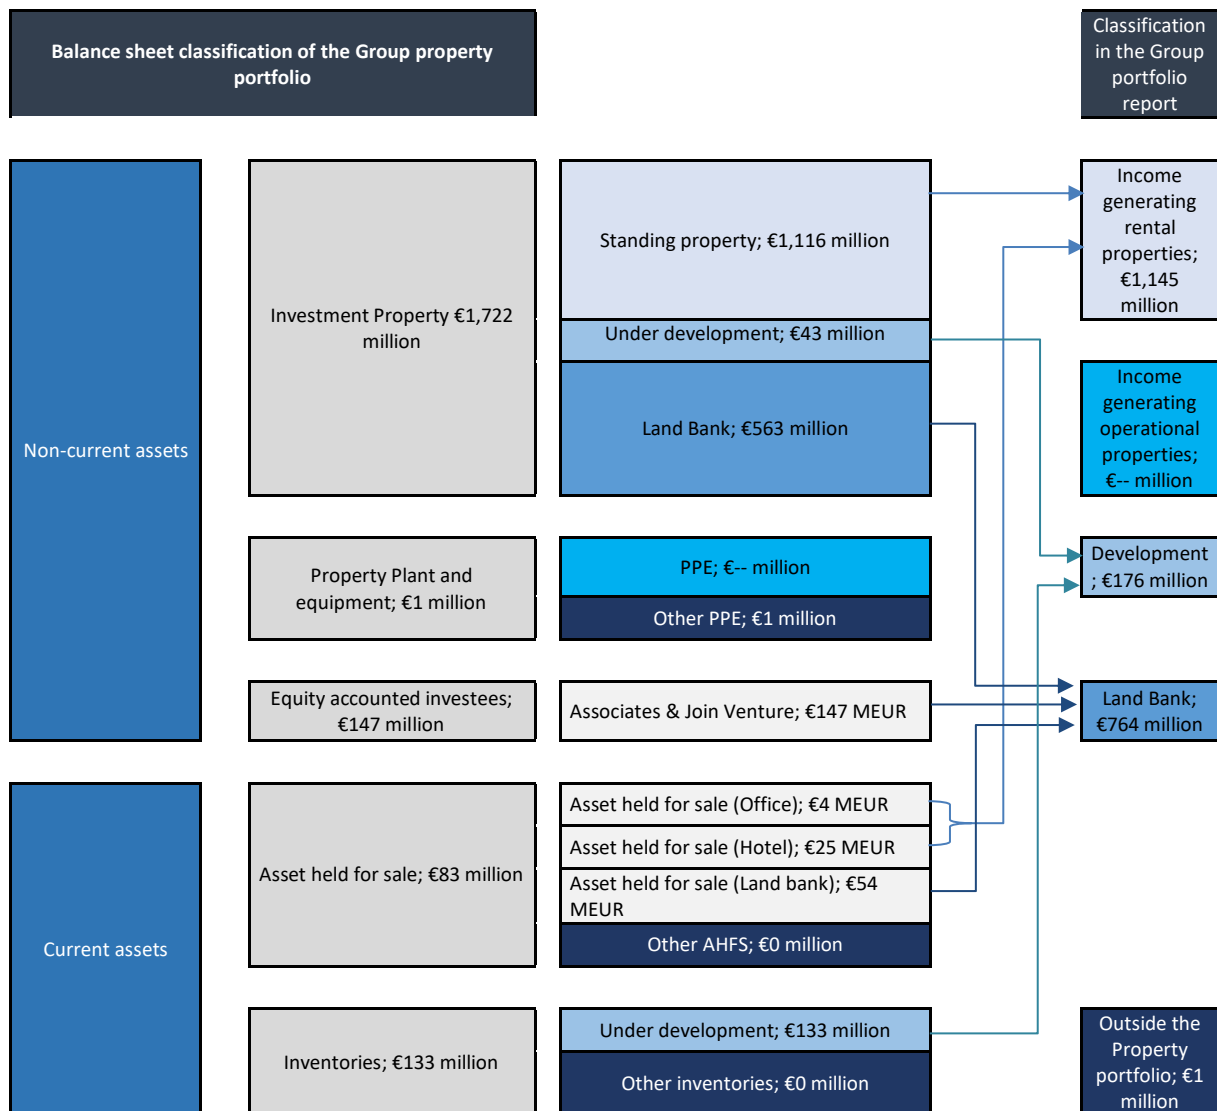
Balance sheet classification of the Group property portfolio

Classification in the Group portfolio report

Non-current assets

Investment Property €1,722 million

Standing property; €1,116 million

Under development; €43 million

Land Bank; €563 million

Income generating rental properties; €1,145 million

Income generating operational properties; €-- million

Property Plant and equipment; €1 million

PPE; €-- million

Other PPE; €1 million

Development; €176 million

Equity accounted investees; €147 million

Associates & Join Venture; €147 MEUR

Land Bank; €764 million

Current assets

Asset held for sale; €83 million

Asset held for sale (Office); €4 MEUR

Asset held for sale (Hotel); €25 MEUR

Asset held for sale (Land bank); €54 MEUR

Other AHFS; €0 million

Inventories; €133 million

Under development; €133 million

Other inventories; €0 million

Outside the Property portfolio; €1 million